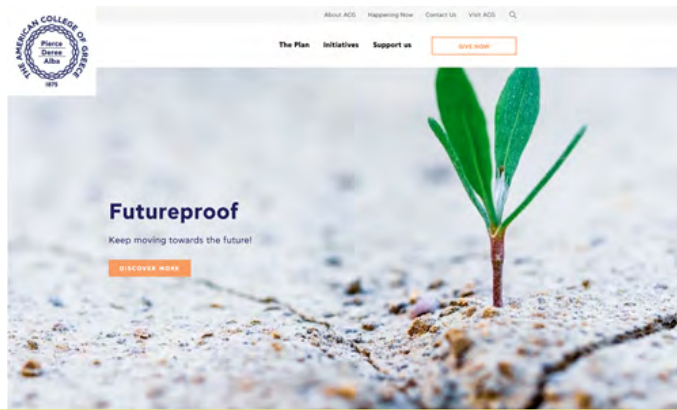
THE AMERICAN COLLEGE OF GREECE
Pierce
Deree
Alba
1875

About ACG Happening Now Contact Us Visit ACG

The Plan Initiatives Support us GIVE NOW

Futureproof

Keep moving towards the future!

DISCOVER MORE